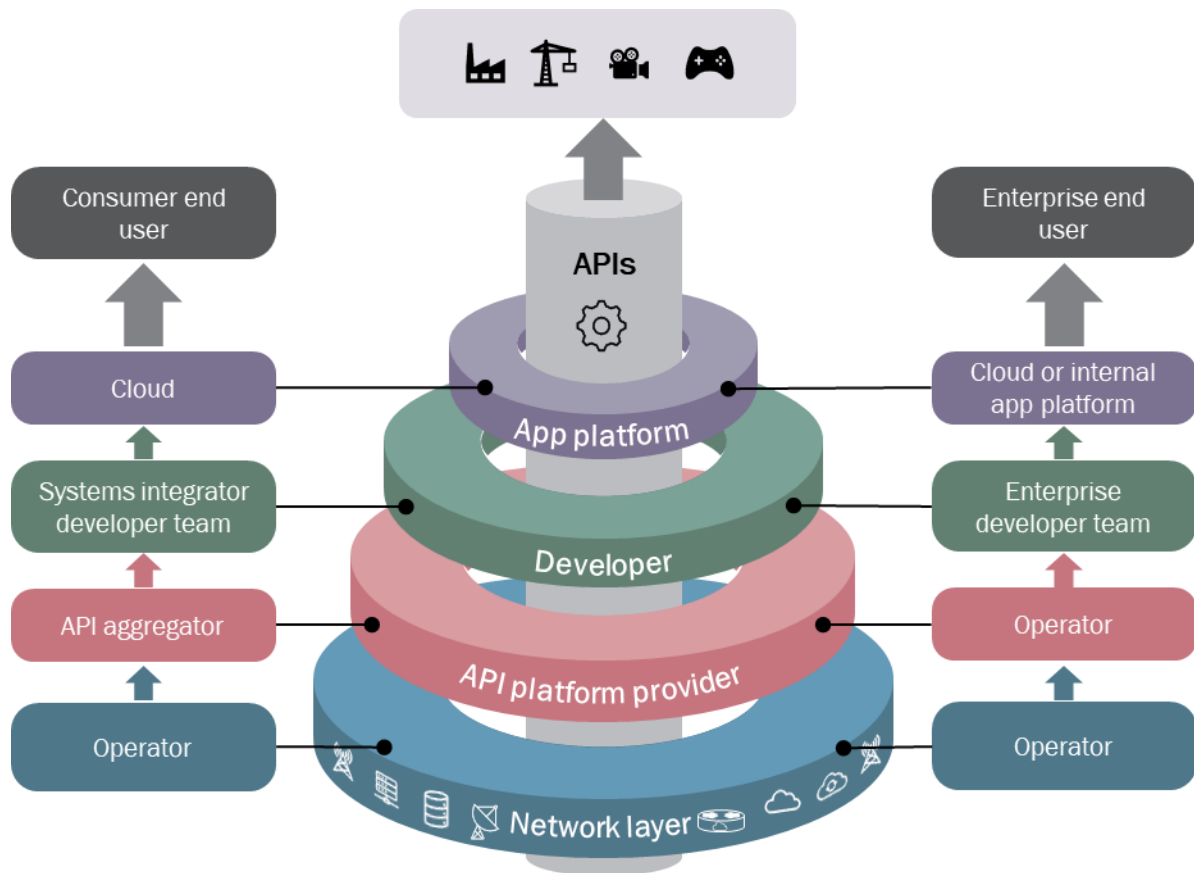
Consumer end user

Cloud

Systems integrator developer team

API aggregator

Operator

APIs

App platform

Developer

API platform provider

Network layer

Enterprise end user

Cloud or internal app platform

Enterprise developer team

Operator

Operator